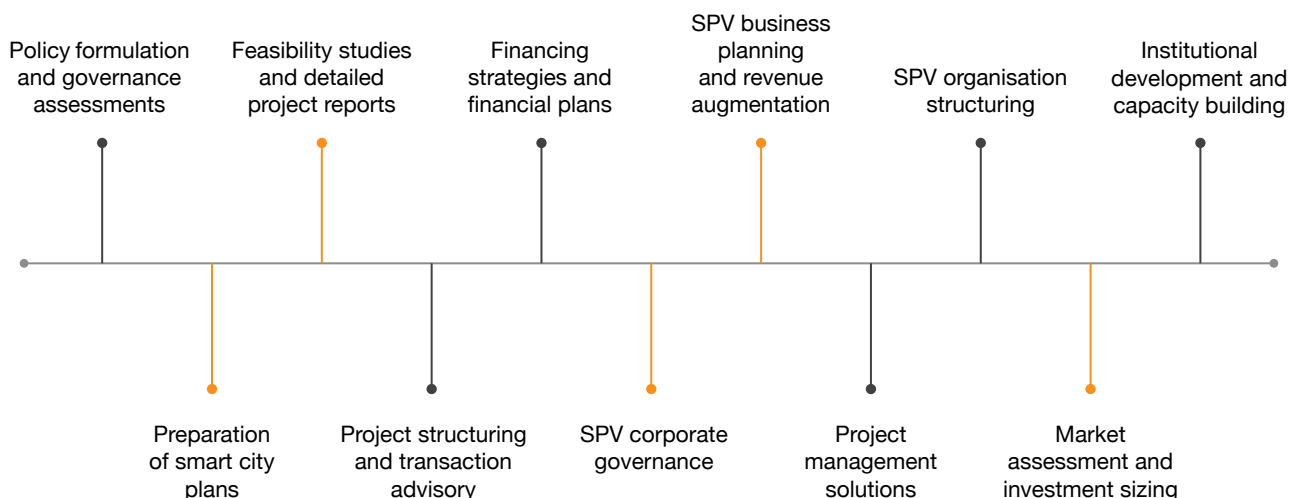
Policy formulation and governance assessments

Preparation of smart city plans

Feasibility studies and detailed project reports

Project structuring and transaction advisory

Financing strategies and financial plans

SPV corporate governance

SPV business planning and revenue augmentation

Project management solutions

SPV organisation structuring

Market assessment and investment sizing

Institutional development and capacity building